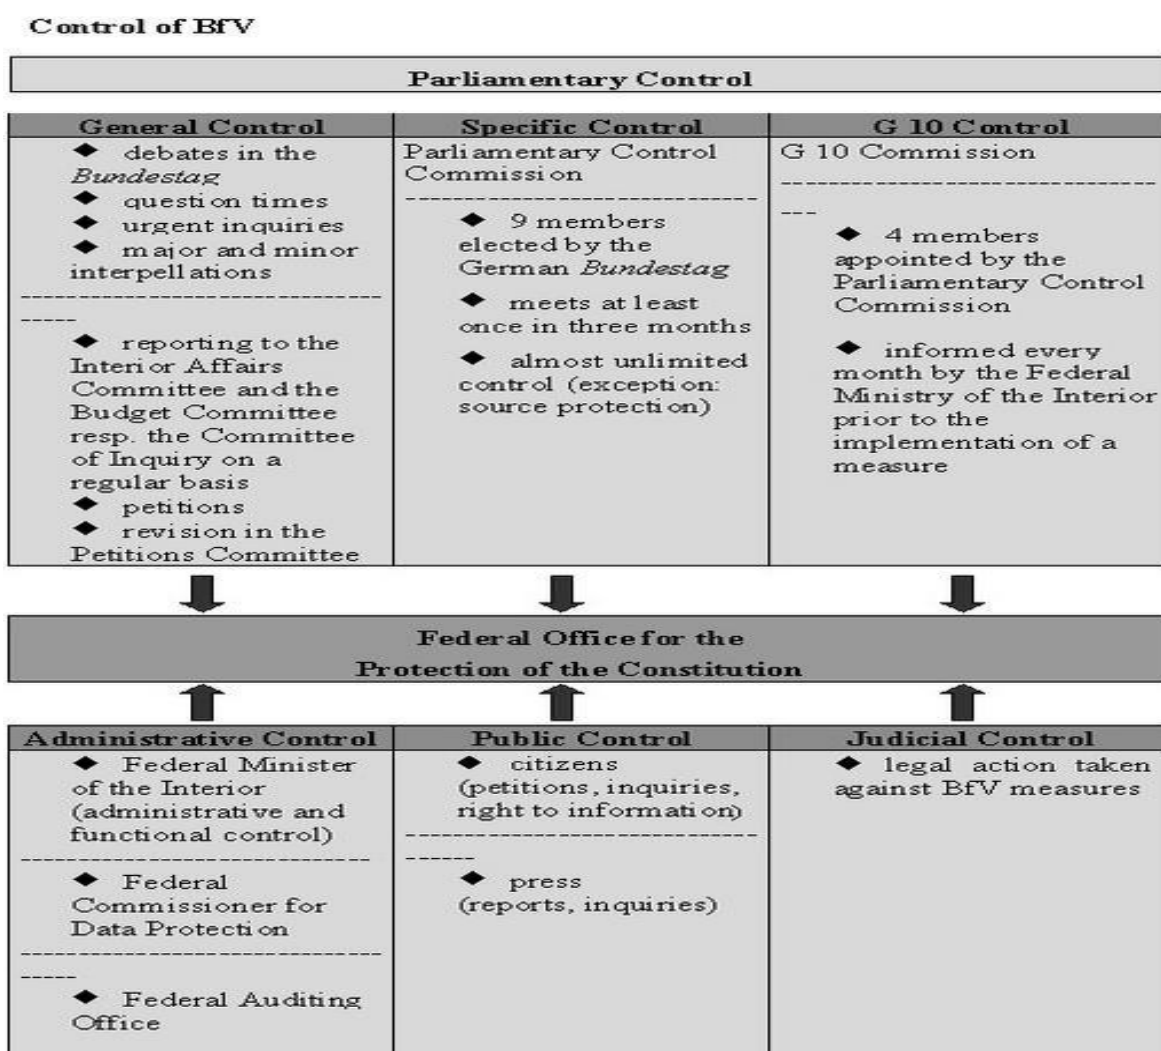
Control of BfV

Parliamentary Control

| General Control | Specific Control | G 10 Control |
|---|---|---|
| ◆ debates in the *Bundestag* ◆ question times ◆ urgent inquiries ◆ major and minor interpellations ----------------------------------- ◆ reporting to the Interior Affairs Committee and the Budget Committee resp. the Committee of Inquiry on a regular basis ◆ petitions ◆ revision in the Petitions Committee | Parliamentary Control Commission ----------------------------------- ◆ 9 members elected by the German *Bundestag* ◆ meets at least once in three months ◆ almost unlimited control (exception: source protection) | G 10 Commission ----------------------------------- ◆ 4 members appointed by the Parliamentary Control Commission ◆ informed every month by the Federal Ministry of the Interior prior to the implementation of a measure |

Federal Office for the Protection of the Constitution

| Administrative Control | Public Control | Judicial Control |
|---|---|---|
| ◆ Federal Minister of the Interior (administrative and functional control) ----------------------------------- ◆ Federal Commissioner for Data Protection ----------------------------------- ◆ Federal Auditing Office | ◆ citizens (petitions, inquiries, right to information) ----------------------------------- ◆ press (reports, inquiries) | ◆ legal action taken against BfV measures |